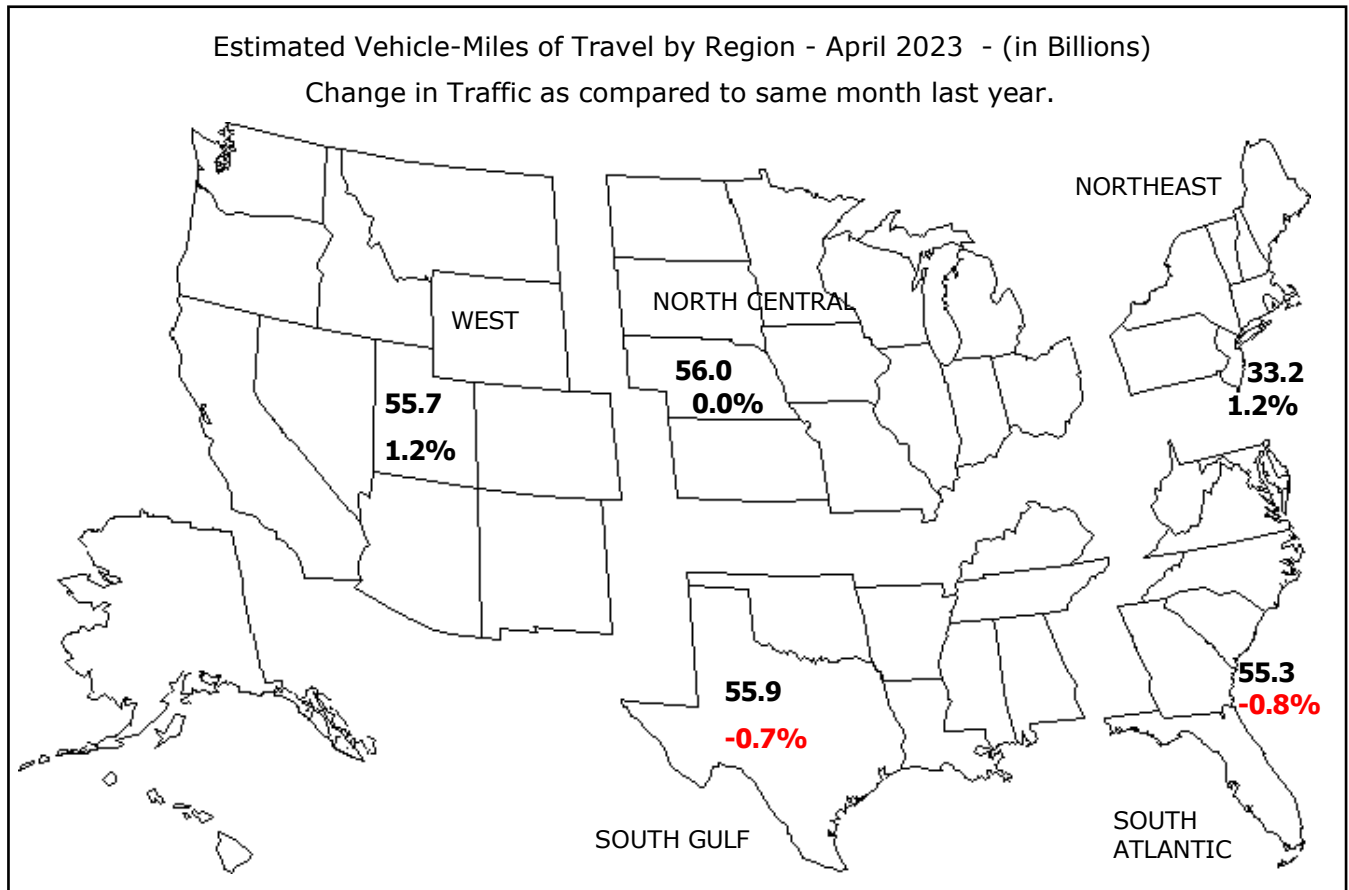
Estimated Vehicle-Miles of Travel by Region - April 2023 - (in Billions)
Change in Traffic as compared to same month last year.

NORTHEAST

WEST

NORTH CENTRAL

56.0
0.0%

55.7
1.2%

33.2
1.2%

55.9
-0.7%

55.3
-0.8%

SOUTH GULF

SOUTH ATLANTIC